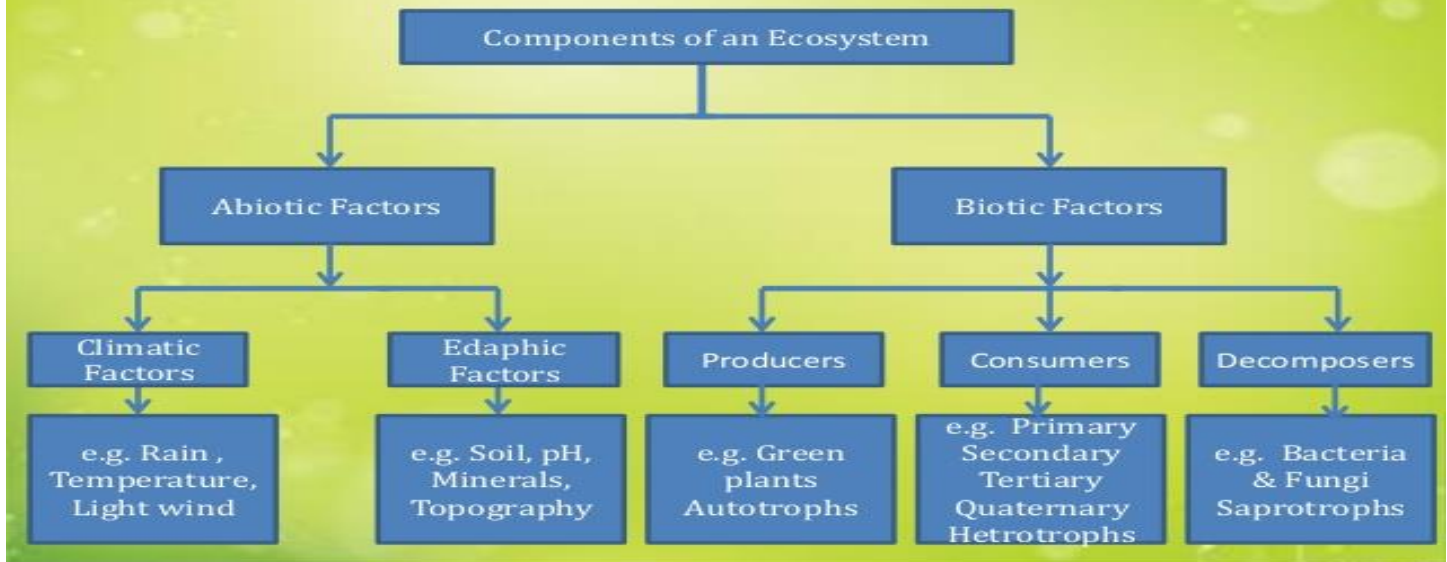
Components of an Ecosystem

Abiotic Factors

Biotic Factors

Climatic Factors

Edaphic Factors

Producers

Consumers

Decomposers

e.g. Rain , Temperature, Light wind

e.g. Soil, pH, Minerals, Topography

e.g. Green plants Autotrophs

e.g. Primary Secondary Tertiary Quaternary Hetrotrophs

e.g. Bacteria & Fungi Saprotrophs